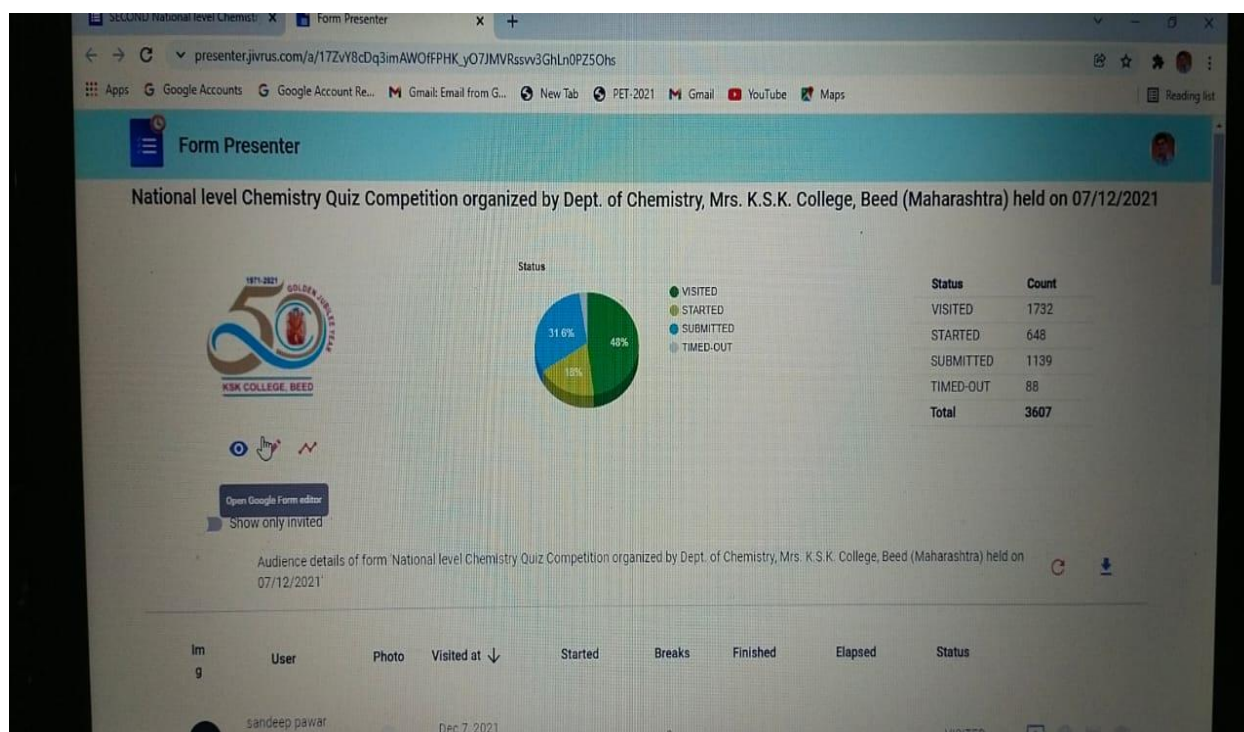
SECOND National level Chemist X | Form Presenter X +

presenter.jivrus.com/a/17ZvY8cDq3imAWOfFPHK_yO7JMVRssvv3GhLn0PZ5Ohs

Apps G Google Accounts G Google Account Re... M Gmail: Email from G... New Tab PET-2021 M Gmail YouTube Maps Reading list

Form Presenter

National level Chemistry Quiz Competition organized by Dept. of Chemistry, Mrs. K.S.K. College, Beed (Maharashtra) held on 07/12/2021

1971-2021 GOLDEN JUBILEE YEAR KSK COLLEGE, BEED

Status

31.6% 48% 18%

VISITED
STARTED
SUBMITTED
TIMED-OUT

| Status | Count |
|---|---|
| VISITED | 1732 |
| STARTED | 648 |
| SUBMITTED | 1139 |
| TIMED-OUT | 88 |
| Total | 3607 |

Open Google Form editor

Show only invited

Audience details of form 'National level Chemistry Quiz Competition organized by Dept. of Chemistry, Mrs. K.S.K. College, Beed (Maharashtra) held on 07/12/2021'

| Img | User | Photo | Visited at ↓ | Started | Breaks | Finished | Elapsed | Status |
|---|---|---|---|---|---|---|---|---|
| | sandeep pawar | | Dec 7 2021 | | | | | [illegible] |